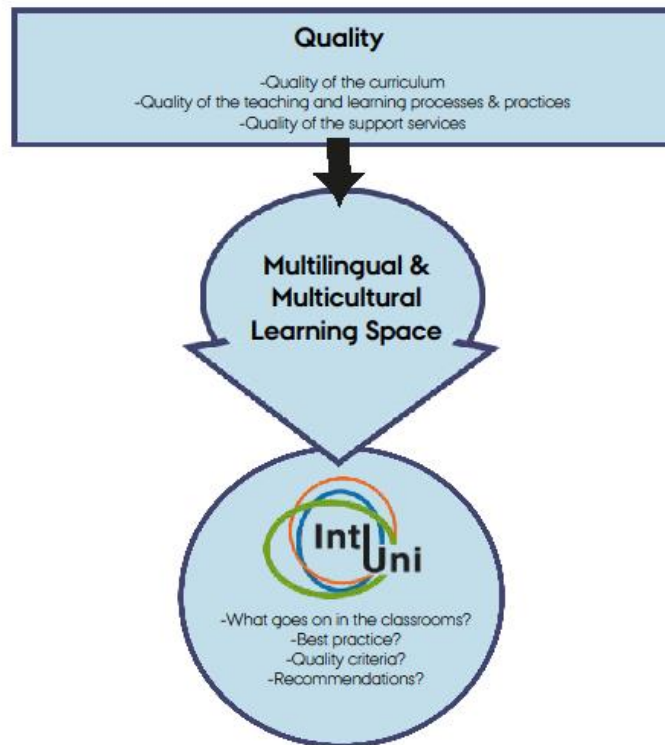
Quality

-Quality of the curriculum
-Quality of the teaching and learning processes & practices
-Quality of the support services

Multilingual & Multicultural Learning Space

IntUni

-What goes on in the classrooms?
-Best practice?
-Quality criteria?
-Recommendations?